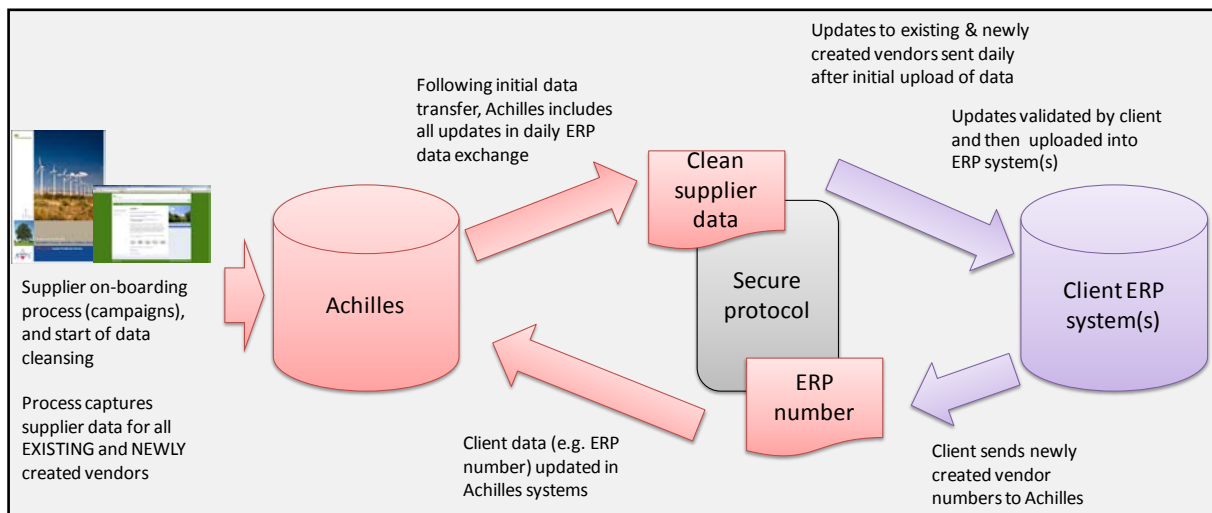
Supplier on-boarding process (campaigns), and start of data cleansing

Process captures supplier data for all EXISTING and NEWLY created vendors

Achilles

Following initial data transfer, Achilles includes all updates in daily ERP data exchange

Clean supplier data

Secure protocol

ERP number

Client data (e.g. ERP number) updated in Achilles systems

Updates to existing & newly created vendors sent daily after initial upload of data

Updates validated by client and then uploaded into ERP system(s)

Client ERP system(s)

Client sends newly created vendor numbers to Achilles